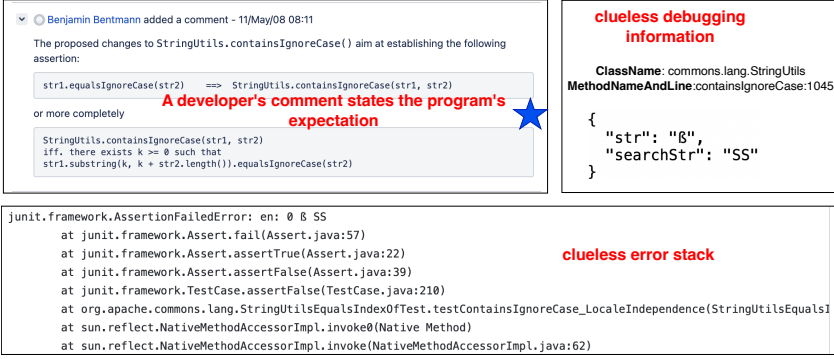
Benjamin Bentmann added a comment - 11/May/08 08:11

The proposed changes to StringUtils.containsIgnoreCase() aim at establishing the following assertion:

str1.equalsIgnoreCase(str2) ==> StringUtils.containsIgnoreCase(str1, str2)

or more completely

StringUtils.containsIgnoreCase(str1, str2)
iff. there exists k >= 0 such that
str1.substring(k, k + str2.length()).equalsIgnoreCase(str2)

A developer's comment states the program's expectation

clueless debugging information

ClassName: commons.lang.StringUtils
MethodNameAndLine:containsIgnoreCase:1045

{
"str": "ß",
"searchStr": "SS"
}

junit.framework.AssertionFailedError: en: 0 ß SS
at junit.framework.Assert.fail(Assert.java:57)
at junit.framework.Assert.assertTrue(Assert.java:22)
at junit.framework.Assert.assertFalse(Assert.java:39)
at junit.framework.TestCase.assertFalse(TestCase.java:210)
at org.apache.commons.lang.StringUtilsEqualsIndexOfTest.testContainsIgnoreCase_LocaleIndependence(StringUtilsEqualsI
at sun.reflect.NativeMethodAccessorImpl.invoke0(Native Method)
at sun.reflect.NativeMethodAccessorImpl.invoke(NativeMethodAccessorImpl.java:62)

clueless error stack